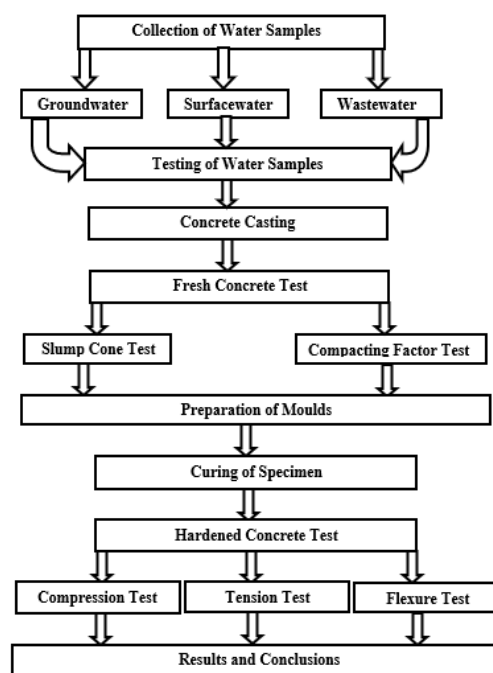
Collection of Water Samples

Groundwater

Surfacewater

Wastewater

Testing of Water Samples

Concrete Casting

Fresh Concrete Test

Slump Cone Test

Compacting Factor Test

Preparation of Moulds

Curing of Specimen

Hardened Concrete Test

Compression Test

Tension Test

Flexure Test

Results and Conclusions